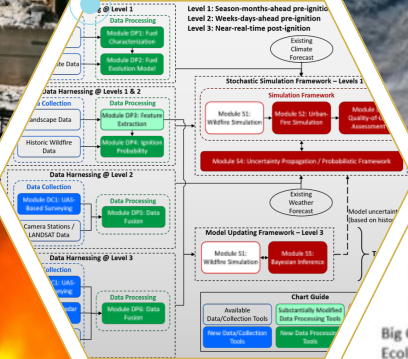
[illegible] @ Level 1

Level 1: Season-months-ahead pre-ignition
Level 2: Weeks-days-ahead pre-ignition
Level 3: Near-real-time post-ignition

Data Processing

Module DP1: Fuel Characterization

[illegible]te Data

Module DP2: Fuel Evolution Model

Existing Climate Forecast

Data Harnessing @ Levels 1 & 2

Stochastic Simulation Framework – Levels 1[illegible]

Data Collection

Data Processing

Landscape Data

Module DP3: Feature Extraction

Simulation Framework

Module S1: Wildfire Simulation

Module S2: Urban-Fire Simulation

Module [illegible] Quality-of-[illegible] Assessment

Historic Wildfire Data

Module DP4: Ignition Probability

Module S4: Uncertainty Propagation / Probabilistic Framework

Data Harnessing @ Level 2

Data Collection

Data Processing

Module DC1: UAS-Based Surveying

Module DP5: Data Fusion

Existing Weather Forecast

Model uncertaint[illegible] (based on histo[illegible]

Camera Stations / LANDSAT Data

Model Updating Framework – Level 3

Data Harnessing @ Level 3

Module S1: Wildfire Simulation

Module S5: Bayesian Inference

Data Collection

Data Processing

Module DC1: UAS-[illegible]

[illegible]

Module DP6: Data Fusion

Chart Guide

Available Data/Collection Tools

Substantially Modified Data Processing Tools

New Data/Collection Tools

New Data Processing Tools

Big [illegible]
Ecol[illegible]